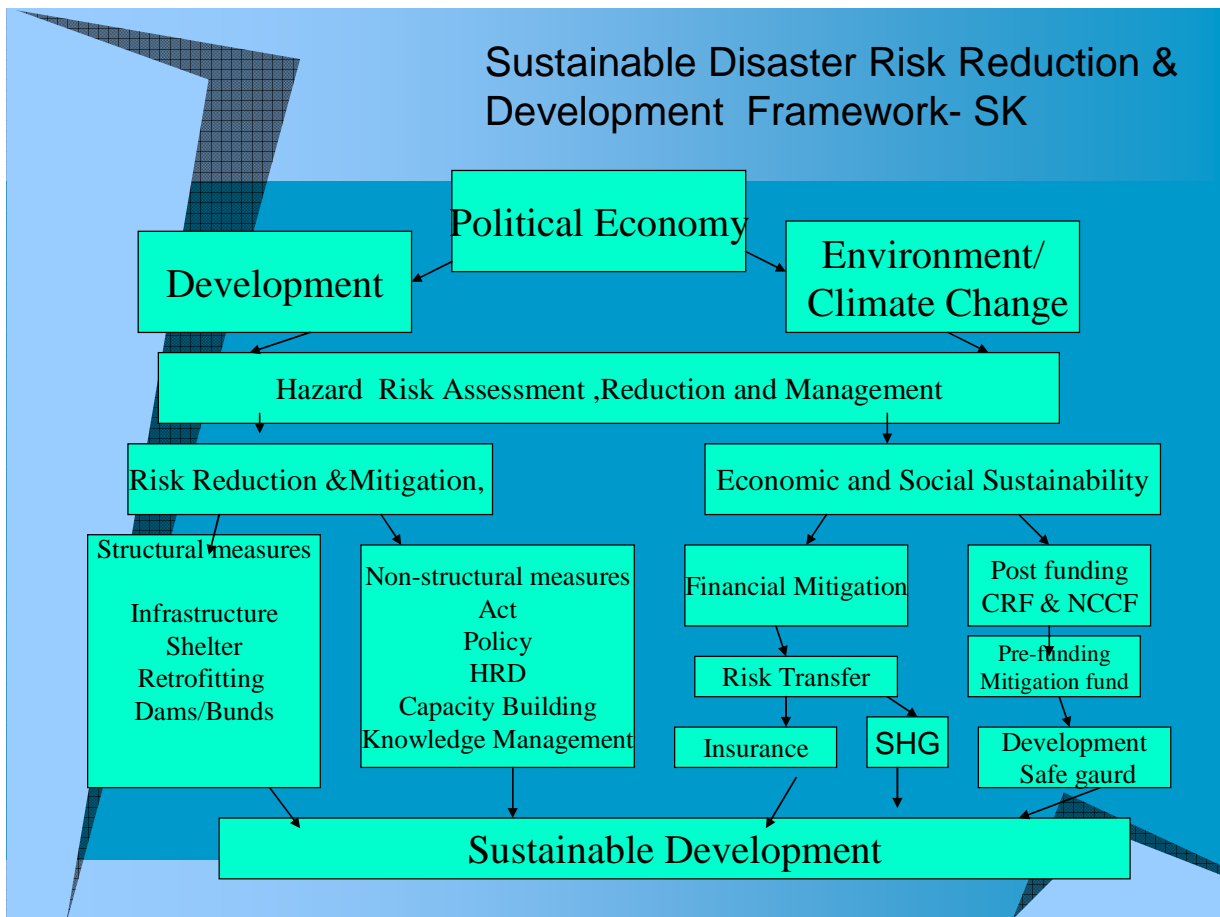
Sustainable Disaster Risk Reduction & Development Framework- SK

Political Economy

Development

Environment/ Climate Change

Hazard Risk Assessment ,Reduction and Management

Risk Reduction &Mitigation,

Economic and Social Sustainability

Structural measures

Infrastructure
Shelter
Retrofitting
Dams/Bunds

Non-structural measures
Act
Policy
HRD
Capacity Building
Knowledge Management

Financial Mitigation

Risk Transfer

Insurance

SHG

Post funding CRF & NCCF

Pre-funding Mitigation fund

Development Safe gaurd

Sustainable Development